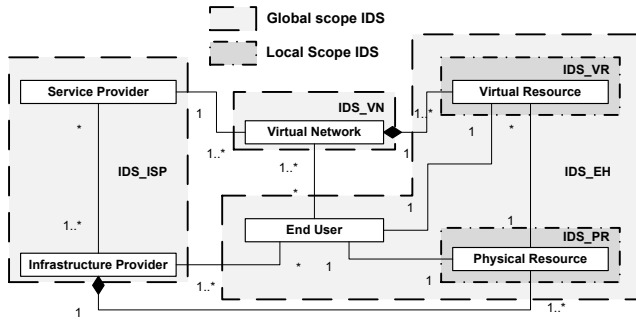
Global scope IDS

Local Scope IDS

IDS_VR

Virtual Resource

IDS_VN

Service Provider

1

Virtual Network

1..*

1

*

1..*

1..*

1

IDS_ISP

*

IDS_EH

1

1..*

1

End User

IDS_PR

Infrastructure Provider

*

1

Physical Resource

1

1..*

1

1..*